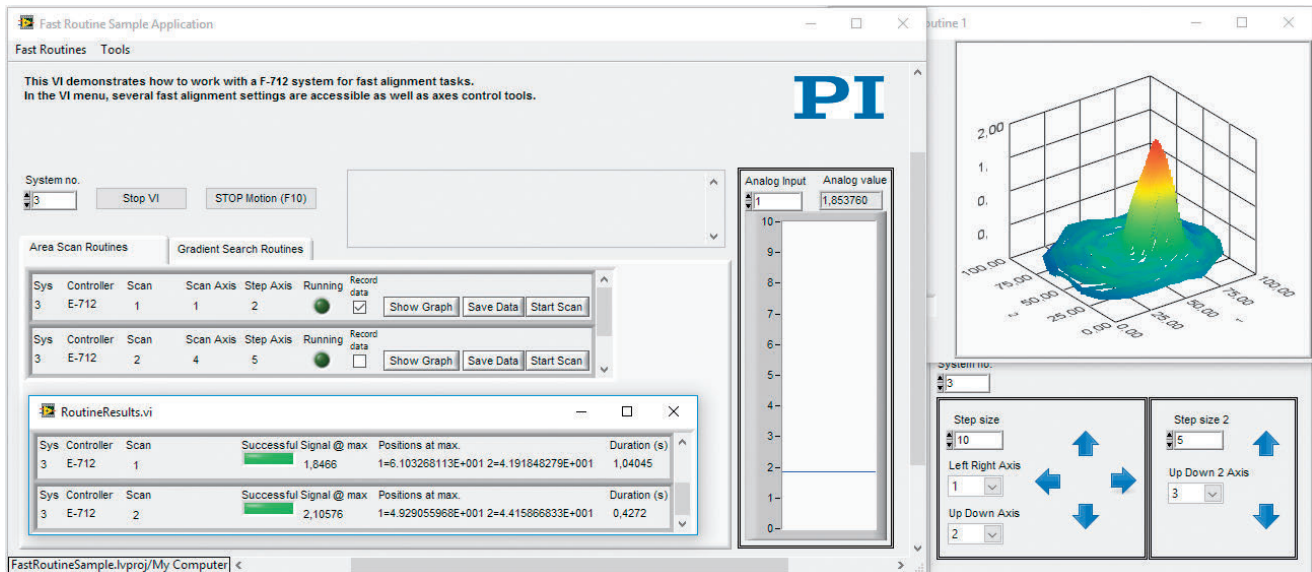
Fast Routine Sample Application

Fast Routines Tools

This VI demonstrates how to work with a F-712 system for fast alignment tasks.
In the VI menu, several fast alignment settings are accessible as well as axes control tools.

PI

System no.
3
Stop VI
STOP Motion (F10)

Analog Input
1
Analog value
1,853760

10
9
8
7
6
5
4
3
2
1
0

Area Scan Routines
Gradient Search Routines

| Sys | Controller | Scan | Scan Axis | Step Axis | Running | Record data | | | |
|---|---|---|---|---|---|---|---|---|---|
| 3 | E-712 | 1 | 1 | 2 | | ☑ | Show Graph | Save Data | Start Scan |

| Sys | Controller | Scan | Scan Axis | Step Axis | Running | Record data | | | |
|---|---|---|---|---|---|---|---|---|---|
| 3 | E-712 | 2 | 4 | 5 | | ☐ | Show Graph | Save Data | Start Scan |

RoutineResults.vi

| Sys | Controller | Scan | Successful | Signal @ max | Positions at max. | Duration (s) |
|---|---|---|---|---|---|---|
| 3 | E-712 | 1 | | 1,8466 | 1=6.103268113E+001 2=4.191848279E+001 | 1,04045 |

| Sys | Controller | Scan | Successful | Signal @ max | Positions at max. | Duration (s) |
|---|---|---|---|---|---|---|
| 3 | E-712 | 2 | | 2,10576 | 1=4.929055968E+001 2=4.415866833E+001 | 0,4272 |

FastRoutineSample.lvproj/My Computer

outine 1

2,00
1,
0,
0,
100,00
75,00
50,00
25,00
0,00
0,00
25,00
50,00
75,00
100,00

System no.
3

Step size
10
Left Right Axis
1
Up Down Axis
2

Step size 2
5
Up Down 2 Axis
3